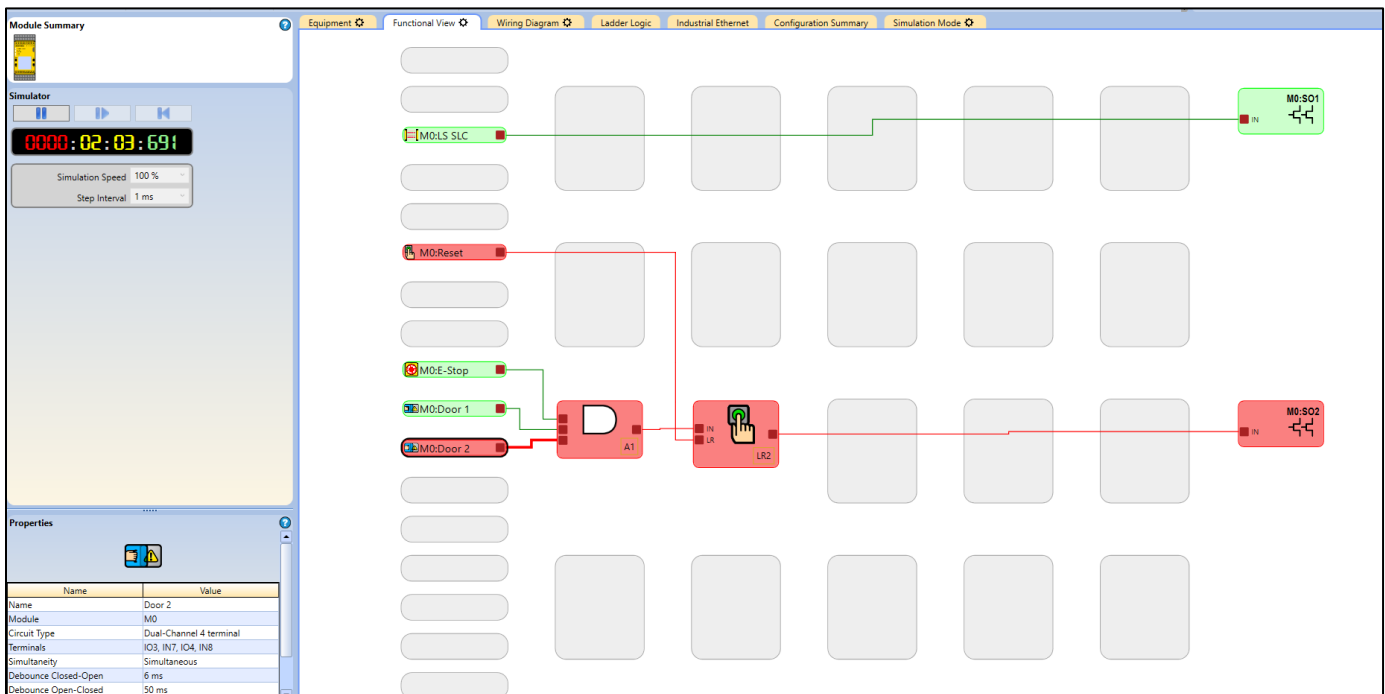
Module Summary

Simulator

0000:02:03:691

Simulation Speed 100 %
Step Interval 1 ms

Properties

| Name | Value |
|---|---|
| Name | Door 2 |
| Module | M0 |
| Circuit Type | Dual-Channel 4 terminal |
| Terminals | IO3, IN7, IO4, IN8 |
| Simultaneity | Simultaneous |
| Debounce Closed-Open | 6 ms |
| Debounce Open-Closed | 50 ms |

Equipment | Functional View | Wiring Diagram | Ladder Logic | Industrial Ethernet | Configuration Summary | Simulation Mode

M0:LS SLC
M0:Reset
M0:E-Stop
M0:Door 1
M0:Door 2
A1
IN
LR
LR2
M0:SO1
IN
M0:SO2
IN